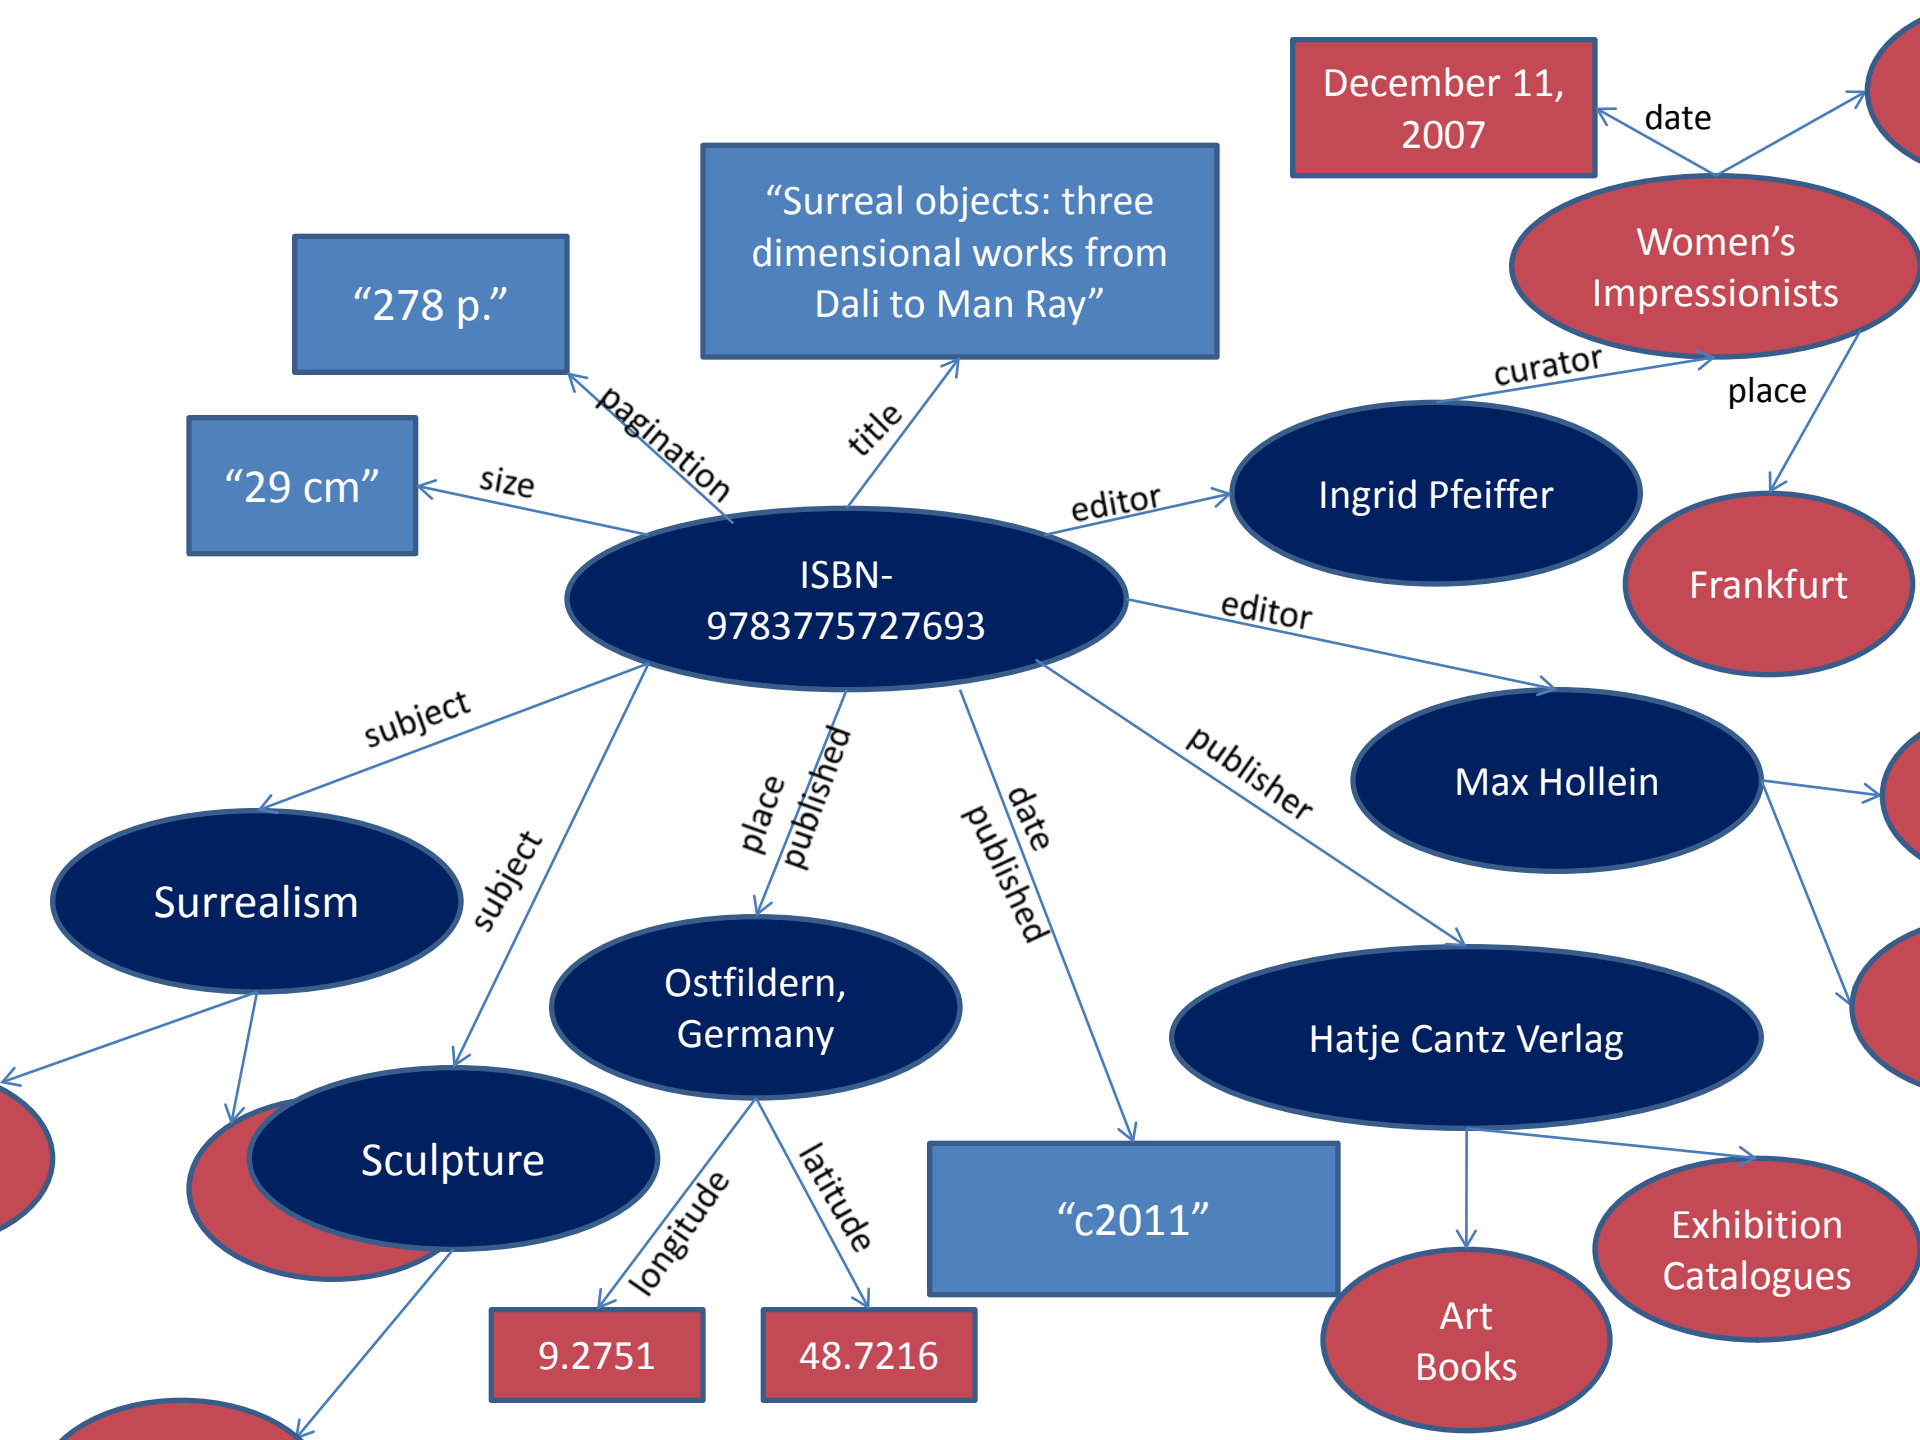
December 11, 2007

date

Women’s Impressionists

“Surreal objects: three dimensional works from Dali to Man Ray”

“278 p.”

curator

place

pagination

title

“29 cm”

size

editor

Ingrid Pfeiffer

Frankfurt

ISBN-9783775727693

editor

subject

Max Hollein

place published

date published

publisher

Surrealism

subject

Ostfildern, Germany

Hatje Cantz Verlag

Sculpture

longitude

latitude

“c2011”

Exhibition Catalogues

Art Books

9.2751

48.7216